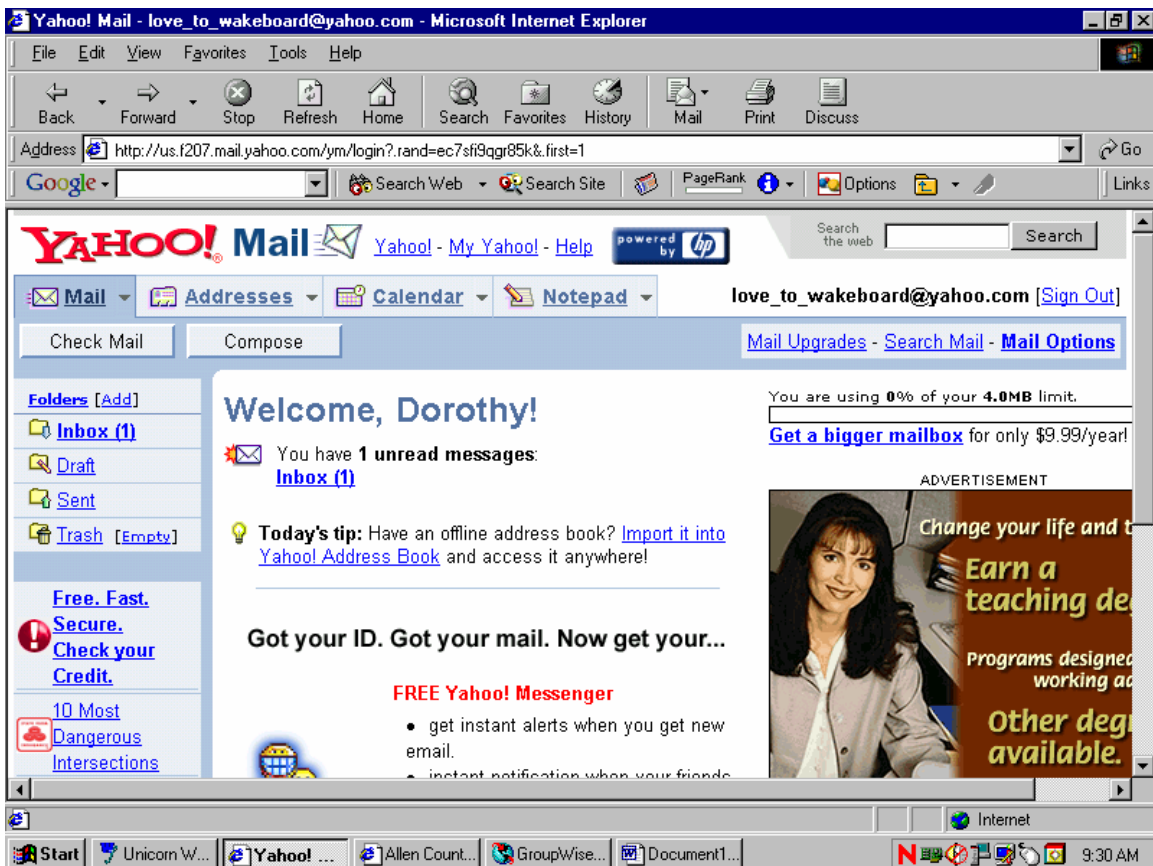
Yahoo! Mail - love_to_wakeboard@yahoo.com - Microsoft Internet Explorer

File Edit View Favorites Tools Help

Back Forward Stop Refresh Home Search Favorites History Mail Print Discuss

Address http://us.f207.mail.yahoo.com/ym/login?.rand=ec7sfi9qgr85k&.first=1 Go

Google Search Web Search Site PageRank Options Links

YAHOO! Mail Yahoo! - My Yahoo! - Help powered by hp

Search the web Search

Mail Addresses Calendar Notepad

love_to_wakeboard@yahoo.com [Sign Out]

Check Mail Compose

Mail Upgrades - Search Mail - Mail Options

Folders [Add]
Inbox (1)
Draft
Sent
Trash [Empty]

Free. Fast. Secure. Check your Credit.

10 Most Dangerous Intersections

Welcome, Dorothy!

You have **1 unread messages**:
Inbox (1)

**Today's tip:** Have an offline address book? Import it into Yahoo! Address Book and access it anywhere!

Got your ID. Got your mail. Now get your...

FREE Yahoo! Messenger

- get instant alerts when you get new email.
- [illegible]

You are using **0%** of your **4.0MB** limit.

Get a bigger mailbox for only $9.99/year!

ADVERTISEMENT

Change your life and t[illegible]

Earn a teaching de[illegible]

Programs designed working a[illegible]

Other deg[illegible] available.

Internet

Start Unicorn W... Yahoo! ... Allen Count... GroupWise... Document1... 9:30 AM